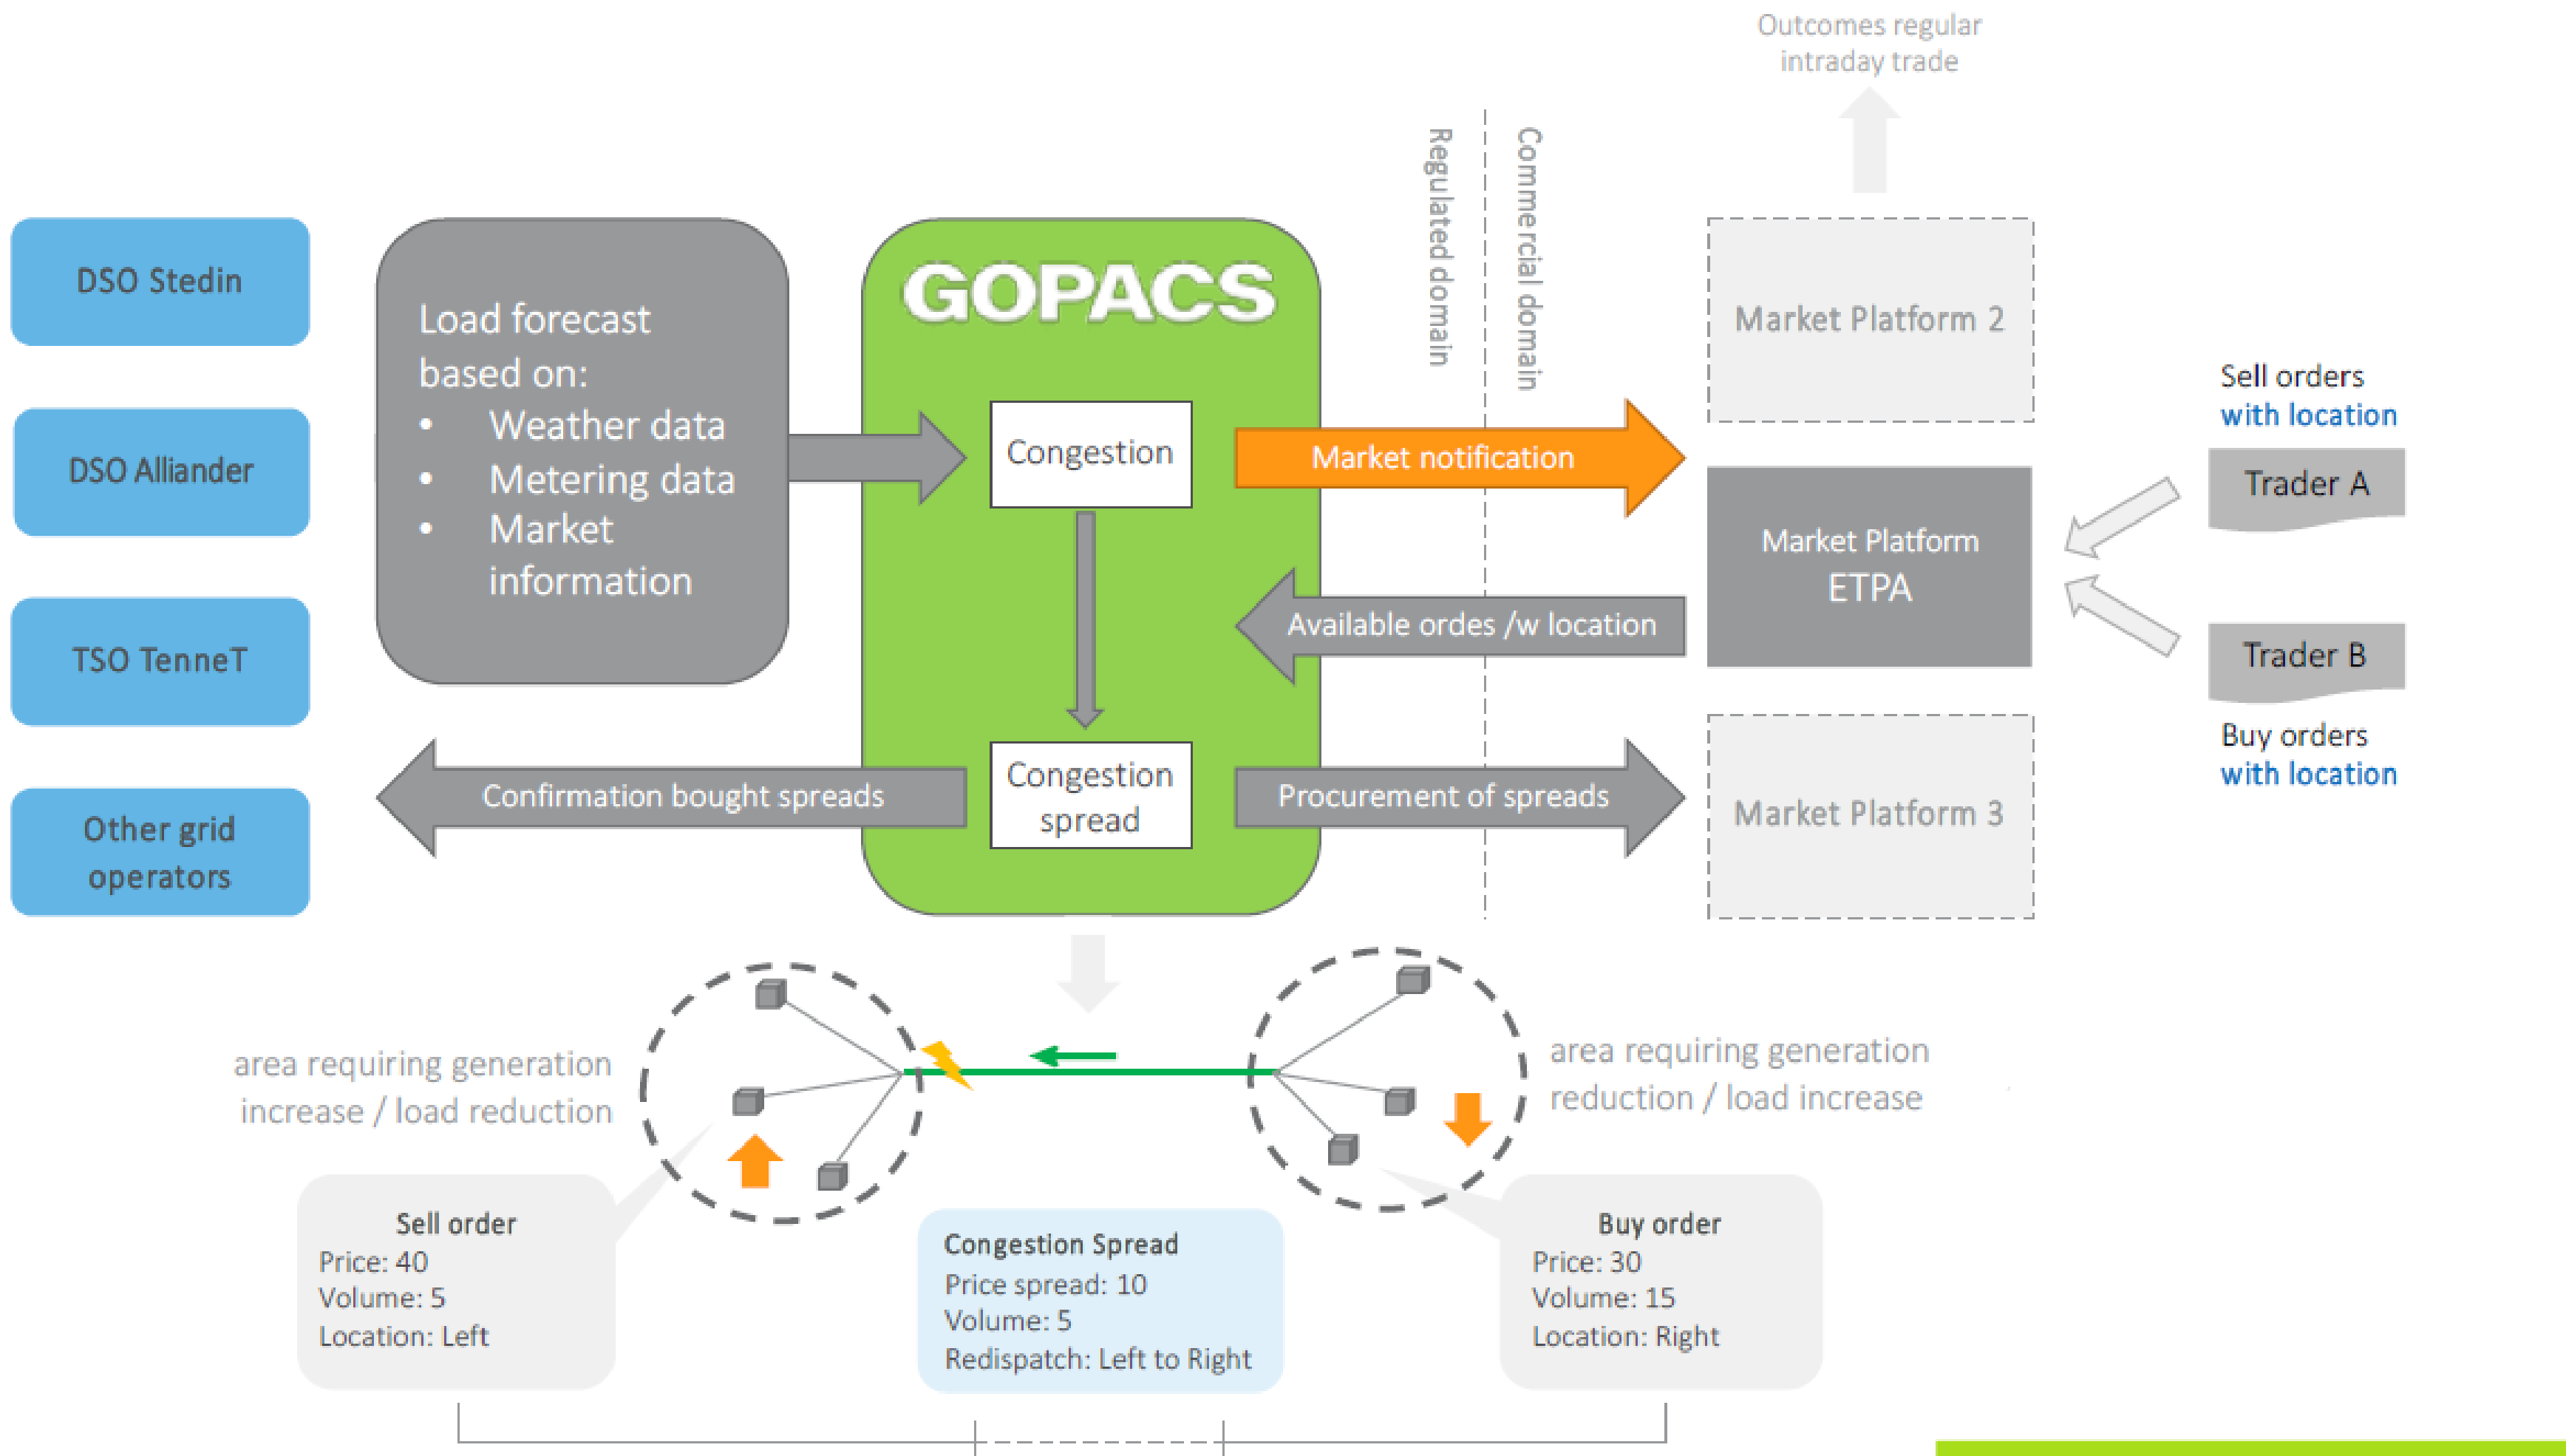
Outcomes regular intraday trade

DSO Stedin

DSO Alliander

TSO TenneT

Other grid operators

Load forecast based on:
• Weather data
• Metering data
• Market information

GOPACS

Congestion

Congestion spread

Regulated domain

Commercial domain

Market notification

Available ordes /w location

Confirmation bought spreads

Procurement of spreads

Market Platform 2

Market Platform ETPA

Market Platform 3

Sell orders with location

Trader A

Trader B

Buy orders with location

area requiring generation increase / load reduction

area requiring generation reduction / load increase

Sell order
Price: 40
Volume: 5
Location: Left

Congestion Spread
Price spread: 10
Volume: 5
Redispatch: Left to Right

Buy order
Price: 30
Volume: 15
Location: Right